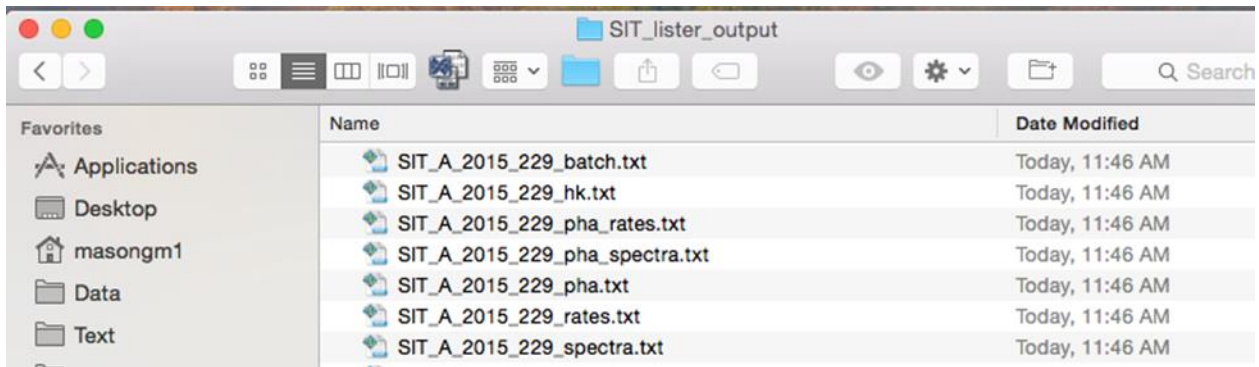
SIT_lister_output

Search

Favorites
Applications
Desktop
masongm1
Data
Text

| Name | Date Modified |
|---|---|
| SIT_A_2015_229_batch.txt | Today, 11:46 AM |
| SIT_A_2015_229_hk.txt | Today, 11:46 AM |
| SIT_A_2015_229_pha_rates.txt | Today, 11:46 AM |
| SIT_A_2015_229_pha_spectra.txt | Today, 11:46 AM |
| SIT_A_2015_229_pha.txt | Today, 11:46 AM |
| SIT_A_2015_229_rates.txt | Today, 11:46 AM |
| SIT_A_2015_229_spectra.txt | Today, 11:46 AM |